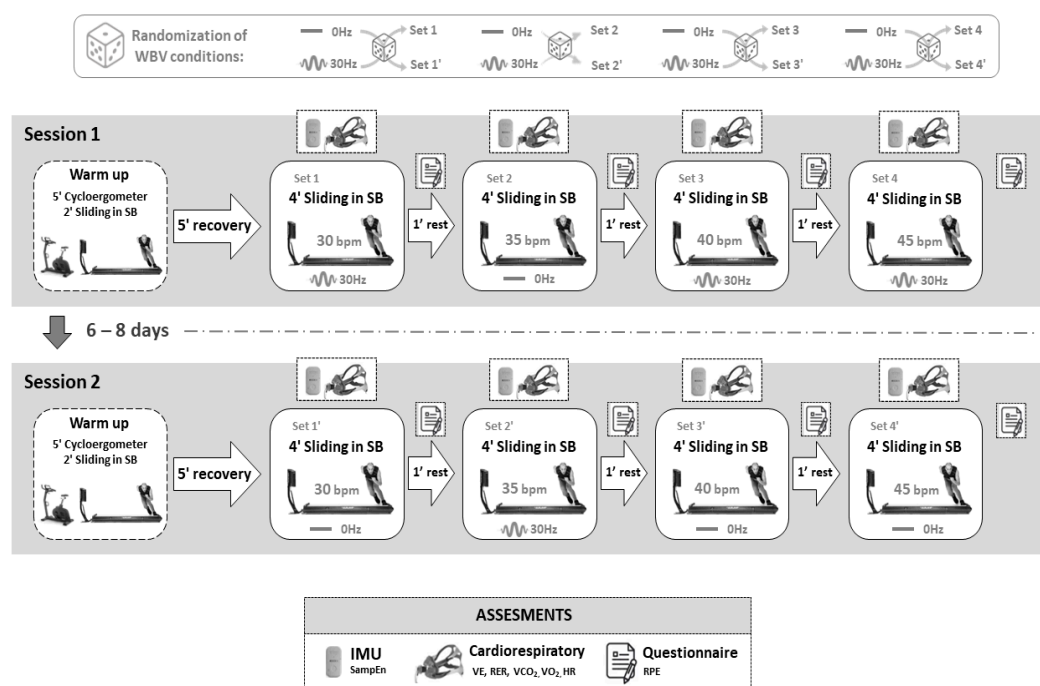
Randomization of WBV conditions:

0Hz
30Hz
Set 1
Set 1'

0Hz
30Hz
Set 2
Set 2'

0Hz
30Hz
Set 3
Set 3'

0Hz
30Hz
Set 4
Set 4'

Session 1

Warm up
5' Cycloergometer
2' Sliding in SB

5' recovery

Set 1
4' Sliding in SB
30 bpm
30Hz

1' rest

Set 2
4' Sliding in SB
35 bpm
0Hz

1' rest

Set 3
4' Sliding in SB
40 bpm
30Hz

1' rest

Set 4
4' Sliding in SB
45 bpm
30Hz

6 – 8 days

Session 2

Warm up
5' Cycloergometer
2' Sliding in SB

5' recovery

Set 1'
4' Sliding in SB
30 bpm
0Hz

1' rest

Set 2'
4' Sliding in SB
35 bpm
30Hz

1' rest

Set 3'
4' Sliding in SB
40 bpm
0Hz

1' rest

Set 4'
4' Sliding in SB
45 bpm
0Hz

ASSESMENTS

IMU
SampEn

Cardiorespiratory
VE, RER, $VCO_2$, $VO_2$, HR

Questionnaire
RPE